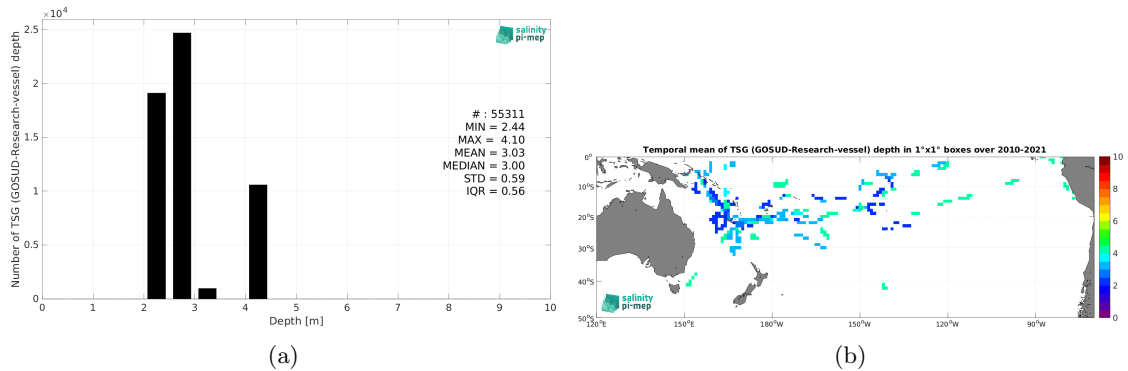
$\times 10^4$
2.5
2
1.5
1
0.5
0
Number of TSG (GOSUD-Research-vessel) depth
salinity pi-mep
# : 55311
MIN = 2.44
MAX = 4.10
MEAN = 3.03
MEDIAN = 3.00
STD = 0.59
IQR = 0.56
0 1 2 3 4 5 6 7 8 9 10
Depth [m]

(a)

Temporal mean of TSG (GOSUD-Research-vessel) depth in 1°x1° boxes over 2010-2021
0°
10°S
20°S
30°S
40°S
50°S
120°E 150°E 180°W 150°W 120°W 90°W
salinity pi-mep
10
8
6
4
2
0

(b)